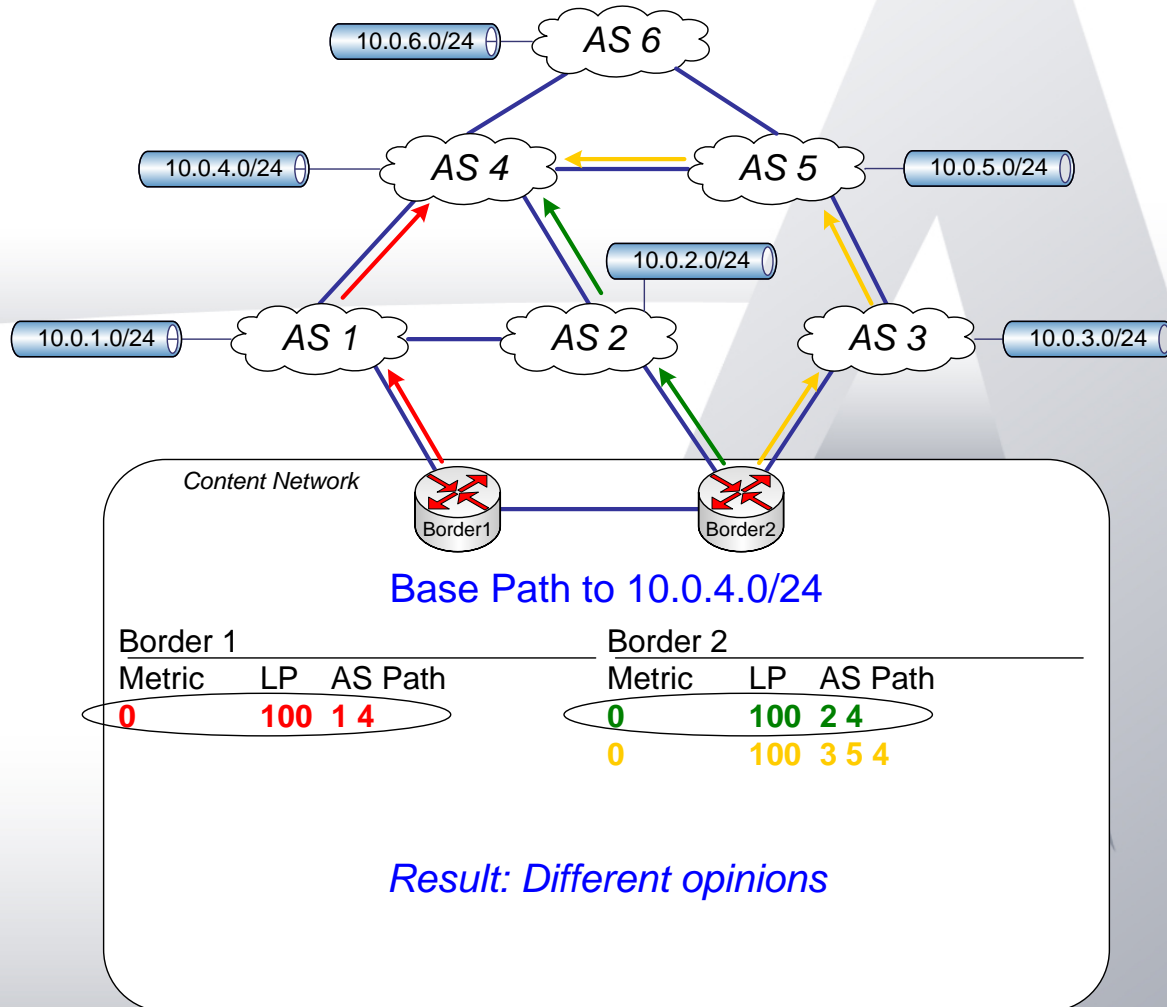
10.0.6.0/24
AS 6
10.0.4.0/24
AS 4
AS 5
10.0.5.0/24
10.0.2.0/24
10.0.1.0/24
AS 1
AS 2
AS 3
10.0.3.0/24
Content Network
Border1
Border2

Base Path to 10.0.4.0/24

Border 1

| Metric | LP | AS Path |
|---|---|---|
| 0 | 100 | 1 4 |

Border 2

| Metric | LP | AS Path |
|---|---|---|
| 0 | 100 | 2 4 |
| 0 | 100 | 3 5 4 |

Result: Different opinions